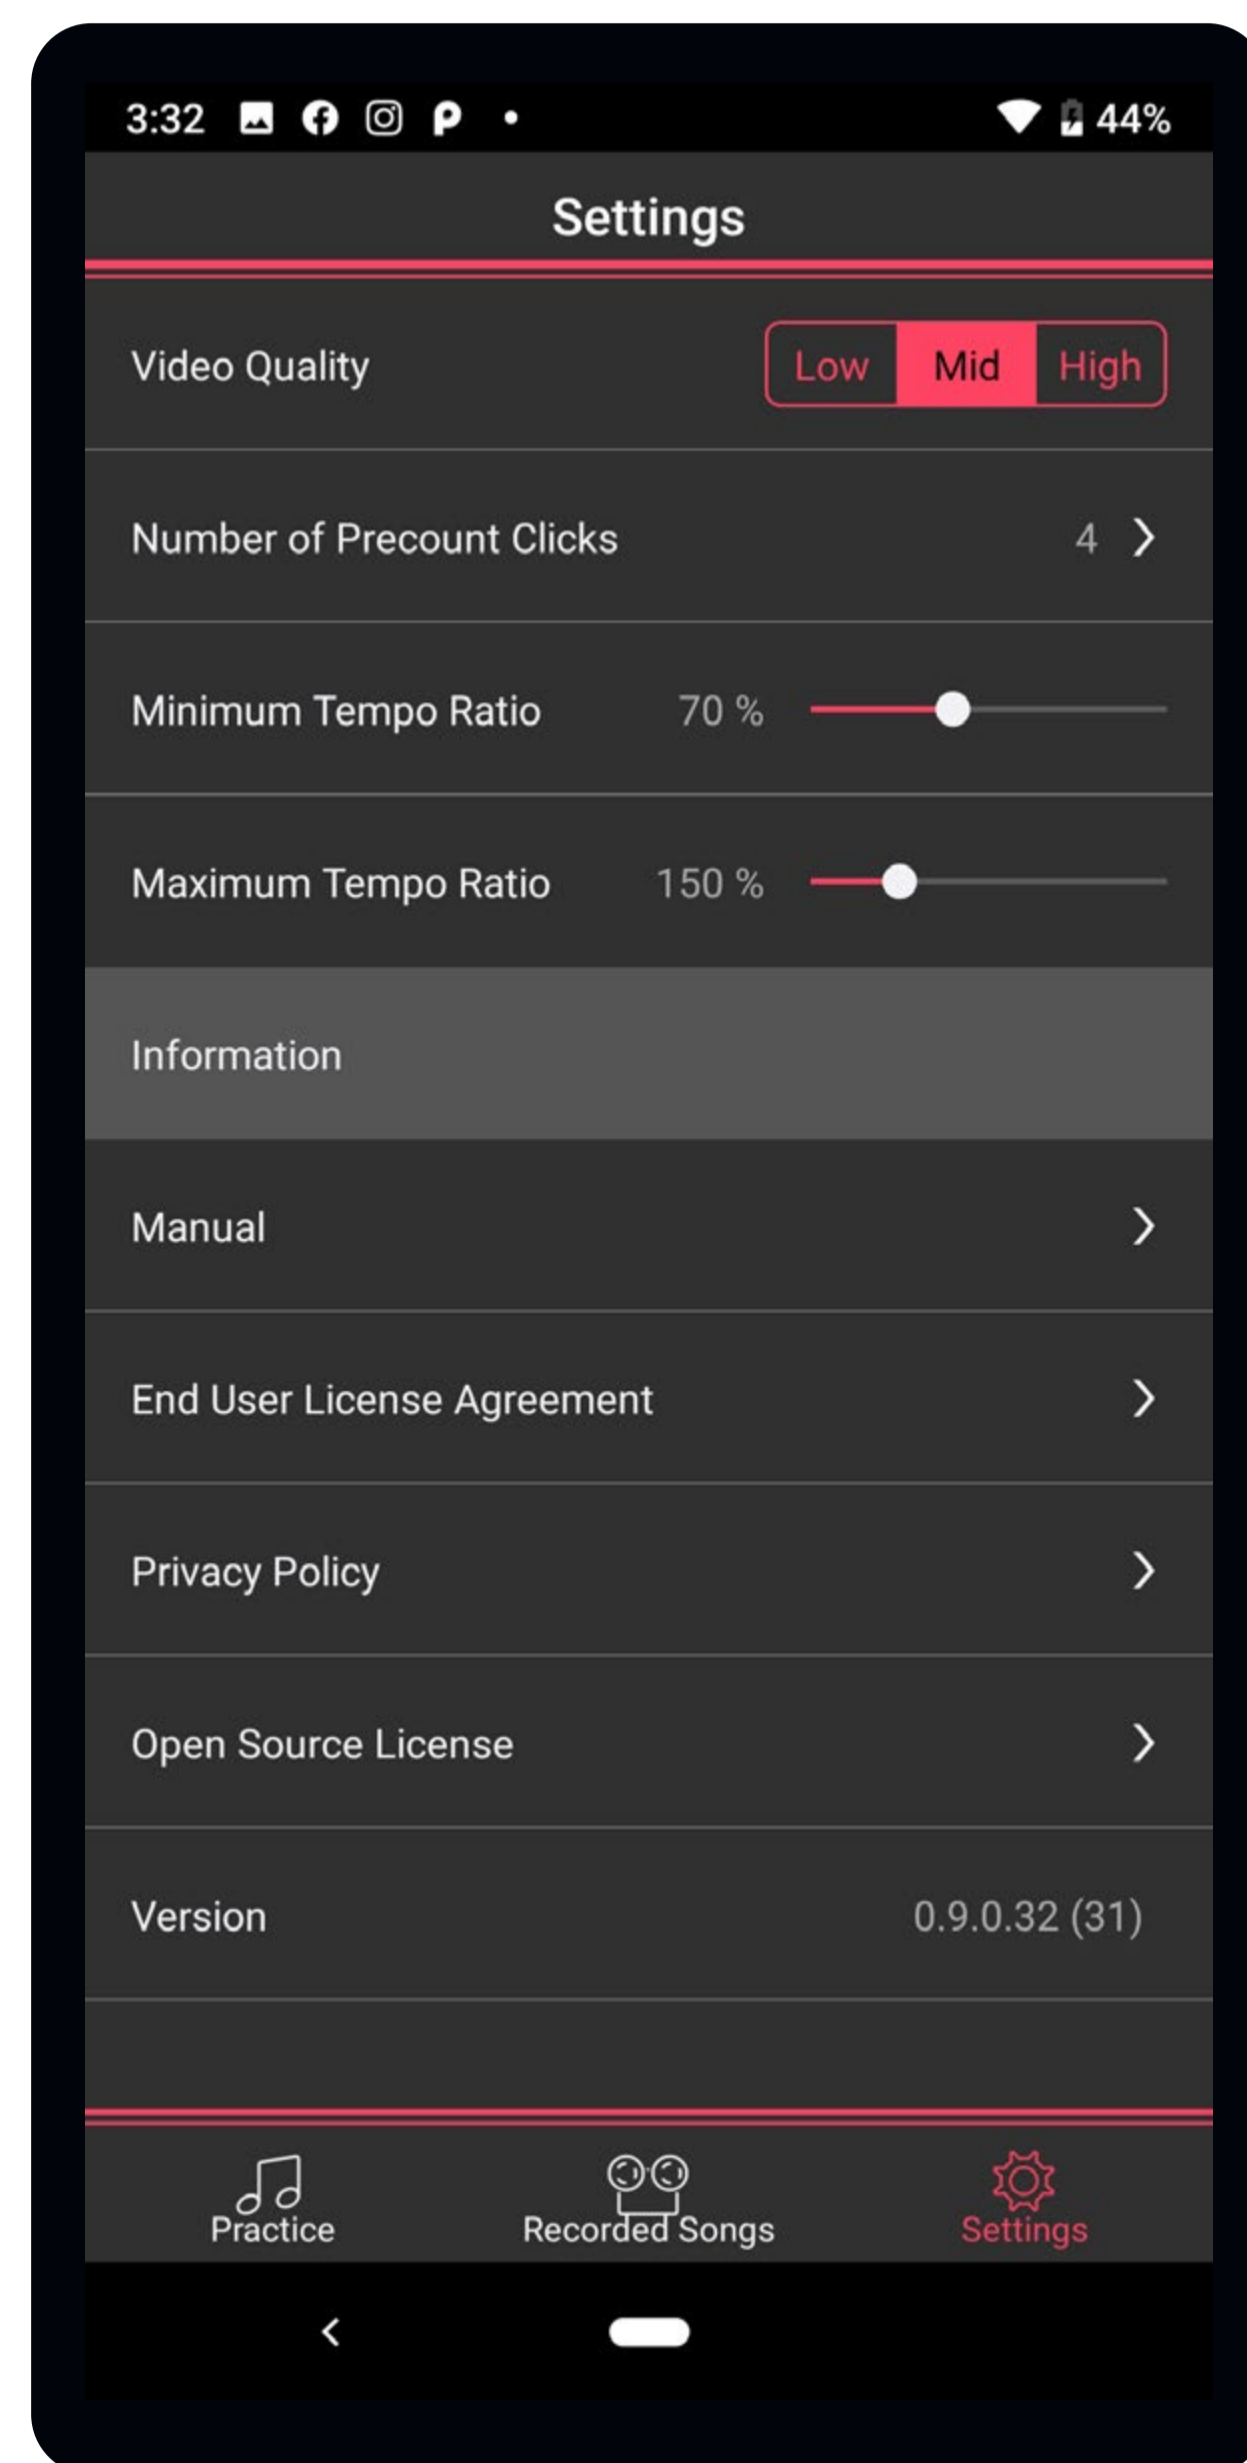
3:32 44%

Settings

Video Quality Low Mid High

Number of Precount Clicks 4

Minimum Tempo Ratio 70 %

Maximum Tempo Ratio 150 %

Information

Manual

End User License Agreement

Privacy Policy

Open Source License

Version 0.9.0.32 (31)

Practice Recorded Songs Settings